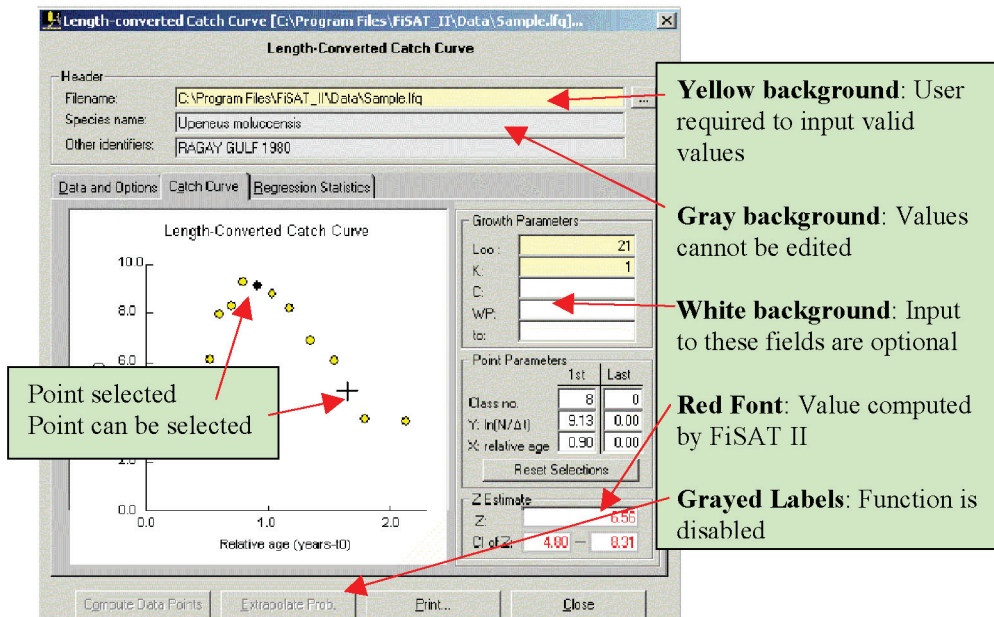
Length-converted Catch Curve [C:\Program Files\FiSAT_II\Data\Sample.lfq]...

Length-Converted Catch Curve

Header
Filename: C:\Program Files\FiSAT_II\Data\Sample.lfq
Species name: Upeneus moluccensis
Other identifiers: RAGAY GULF 1980

Data and Options | Catch Curve | Regression Statistics

Length-Converted Catch Curve

10.0
8.0
6.0
0.0
0.0
1.0
2.0
Relative age (years-t0)

Growth Parameters
Loo: 21
K: 1
C:
WP:
to:

Point Parameters
| | 1st | Last |
|---|---|---|
| Class no. | 8 | 0 |
| Y: ln(N/Δt) | 9.13 | 0.00 |
| X: relative age | 0.90 | 0.00 |

Reset Selections

Z Estimate
Z: 6.56
CI of Z: 4.80 — 8.31

Compute Data Points | Extrapolate Prob. | Print... | Close

Yellow background: User required to input valid values

Gray background: Values cannot be edited

White background: Input to these fields are optional

Red Font: Value computed by FiSAT II

Grayed Labels: Function is disabled

Point selected
Point can be selected